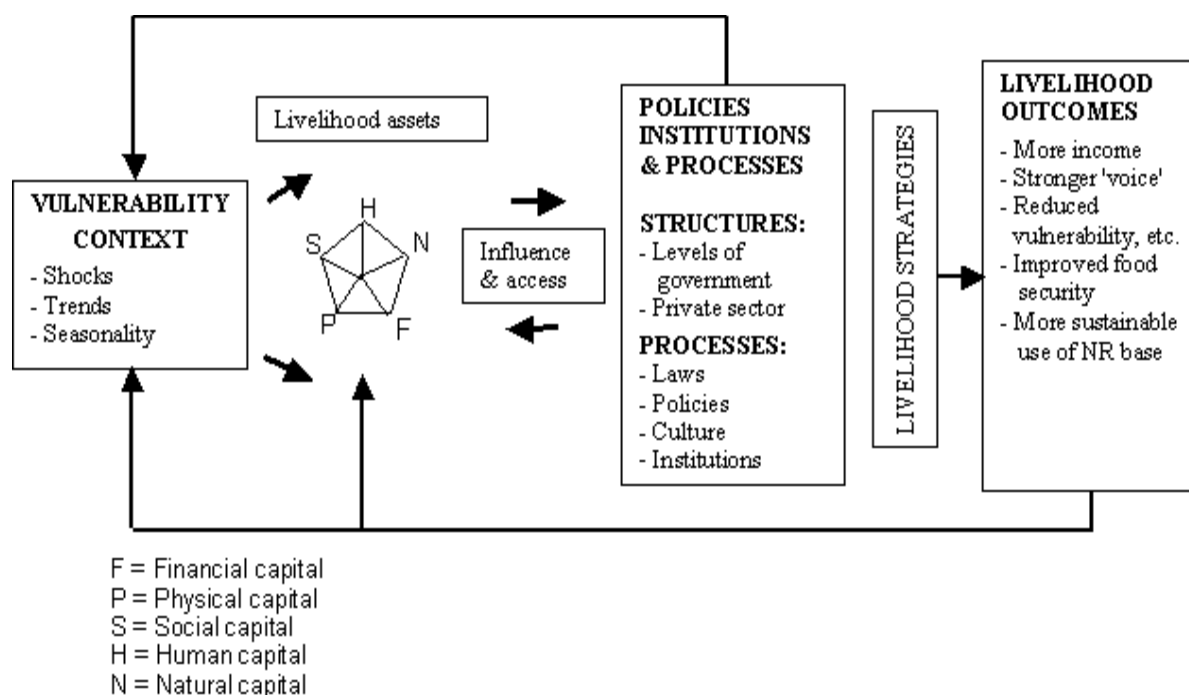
VULNERABILITY CONTEXT
- Shocks
- Trends
- Seasonality

Livelihood assets

H
S
N
P
F

Influence & access

POLICIES INSTITUTIONS & PROCESSES

STRUCTURES:
- Levels of government
- Private sector

PROCESSES:
- Laws
- Policies
- Culture
- Institutions

LIVELIHOOD STRATEGIES

LIVELIHOOD OUTCOMES
- More income
- Stronger 'voice'
- Reduced vulnerability, etc.
- Improved food security
- More sustainable use of NR base

F = Financial capital
P = Physical capital
S = Social capital
H = Human capital
N = Natural capital